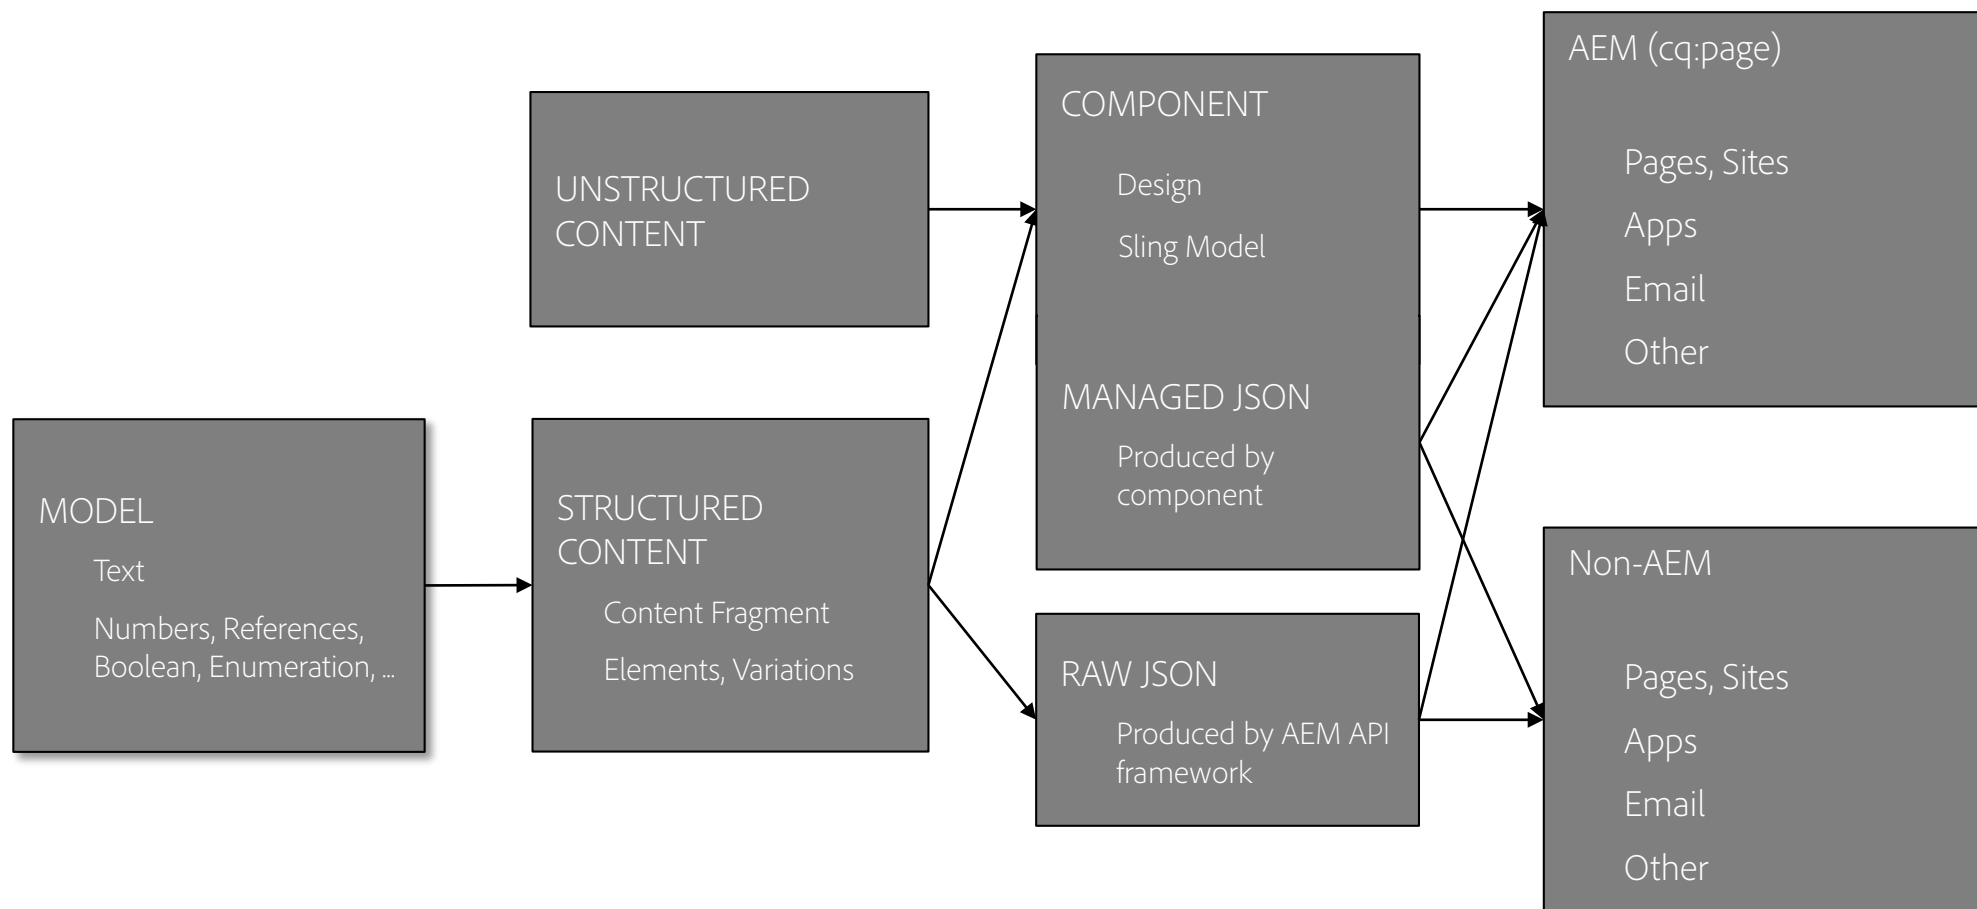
MODEL

Text

Numbers, References, Boolean, Enumeration, …

UNSTRUCTURED CONTENT

STRUCTURED CONTENT

Content Fragment

Elements, Variations

COMPONENT

Design

Sling Model

MANAGED JSON

Produced by component

RAW JSON

Produced by AEM API framework

AEM (cq:page)

Pages, Sites

Apps

Email

Other

Non-AEM

Pages, Sites

Apps

Email

Other